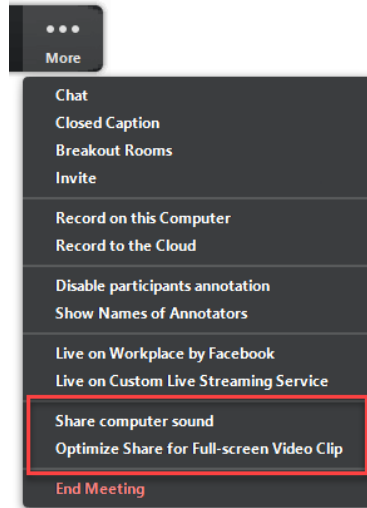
•••
More

Chat
Closed Caption
Breakout Rooms
Invite

Record on this Computer
Record to the Cloud

Disable participants annotation
Show Names of Annotators

Live on Workplace by Facebook
Live on Custom Live Streaming Service

Share computer sound
Optimize Share for Full-screen Video Clip

End Meeting